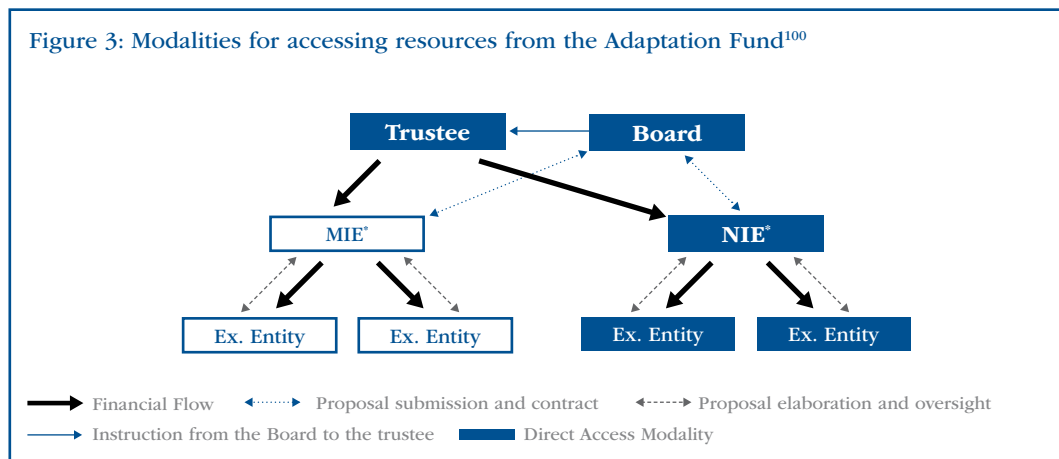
Figure 3: Modalities for accessing resources from the Adaptation Fund$^{100}$

Trustee

Board

MIE*

NIE*

Ex. Entity

Ex. Entity

Ex. Entity

Ex. Entity

Financial Flow

Proposal submission and contract

Proposal elaboration and oversight

Instruction from the Board to the trustee

Direct Access Modality